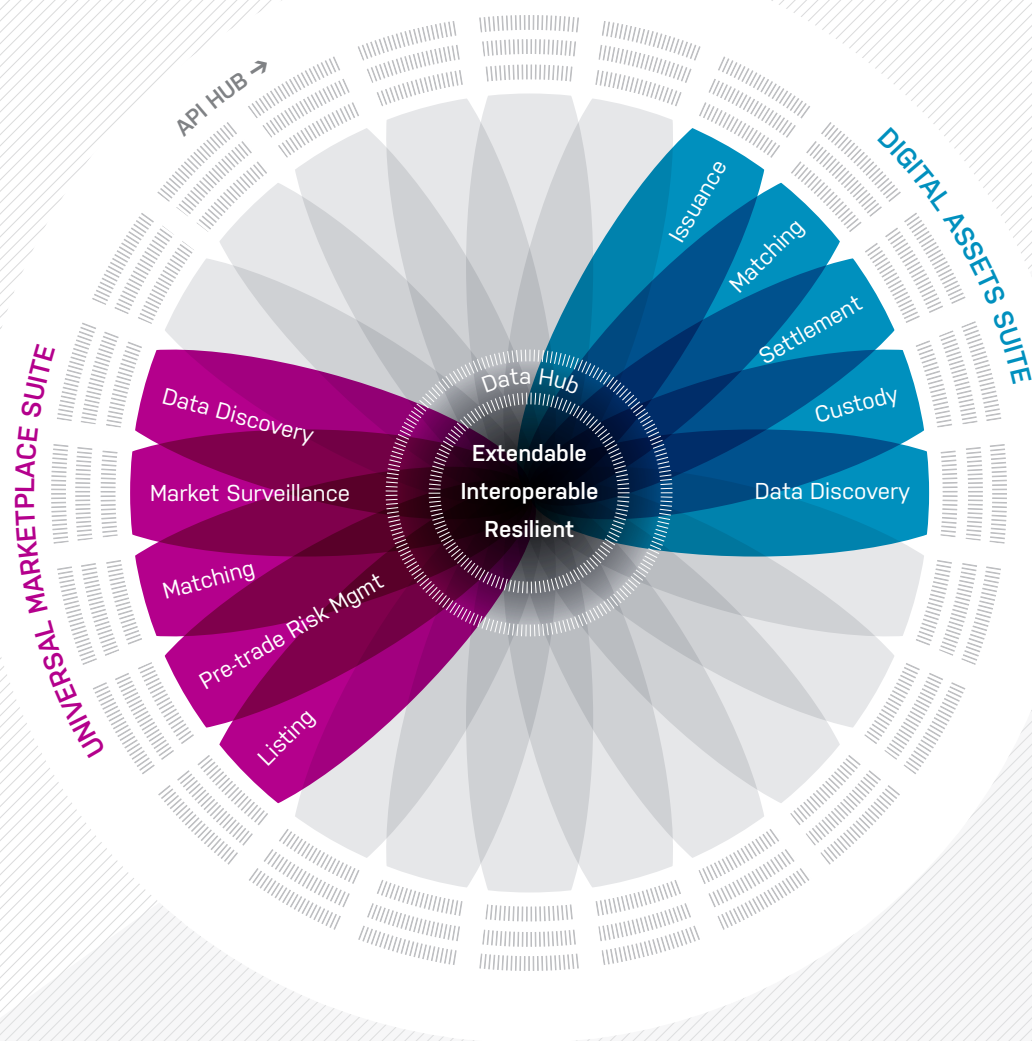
API HUB →

DIGITAL ASSETS SUITE

Issuance

Matching

Settlement

Custody

Data Discovery

UNIVERSAL MARKETPLACE SUITE

Data Discovery

Market Surveillance

Matching

Pre-trade Risk Mgmt

Listing

Data Hub

Extendable

Interoperable

Resilient